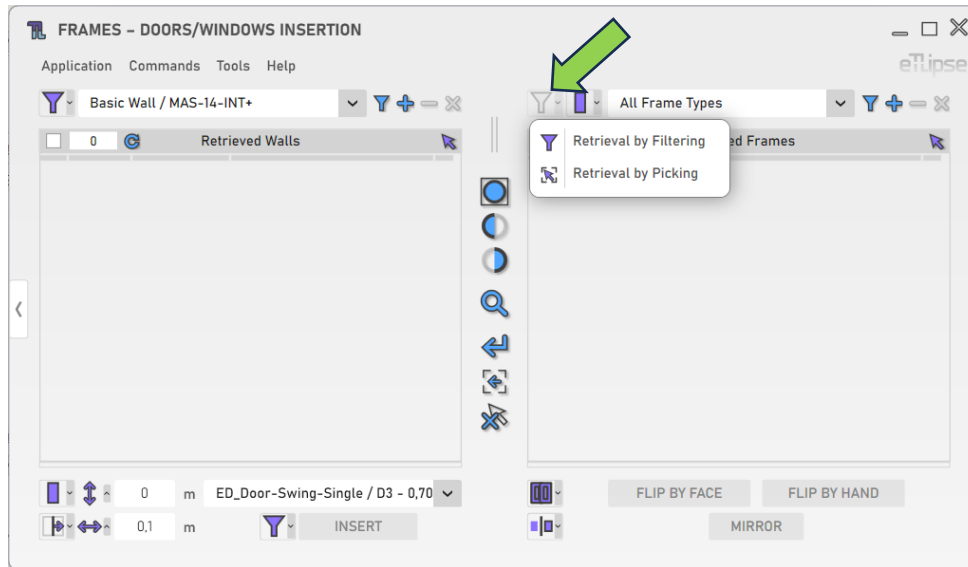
FRAMES – DOORS/WINDOWS INSERTION

Application Commands Tools Help

eTlipse

Basic Wall / MAS-14-INT+

0 Retrieved Walls

All Frame Types

Retrieval by Filtering

Retrieval by Picking

ed Frames

0 m ED_Door-Swing-Single / D3 - 0,70

0,1 m INSERT

FLIP BY FACE FLIP BY HAND

MIRROR